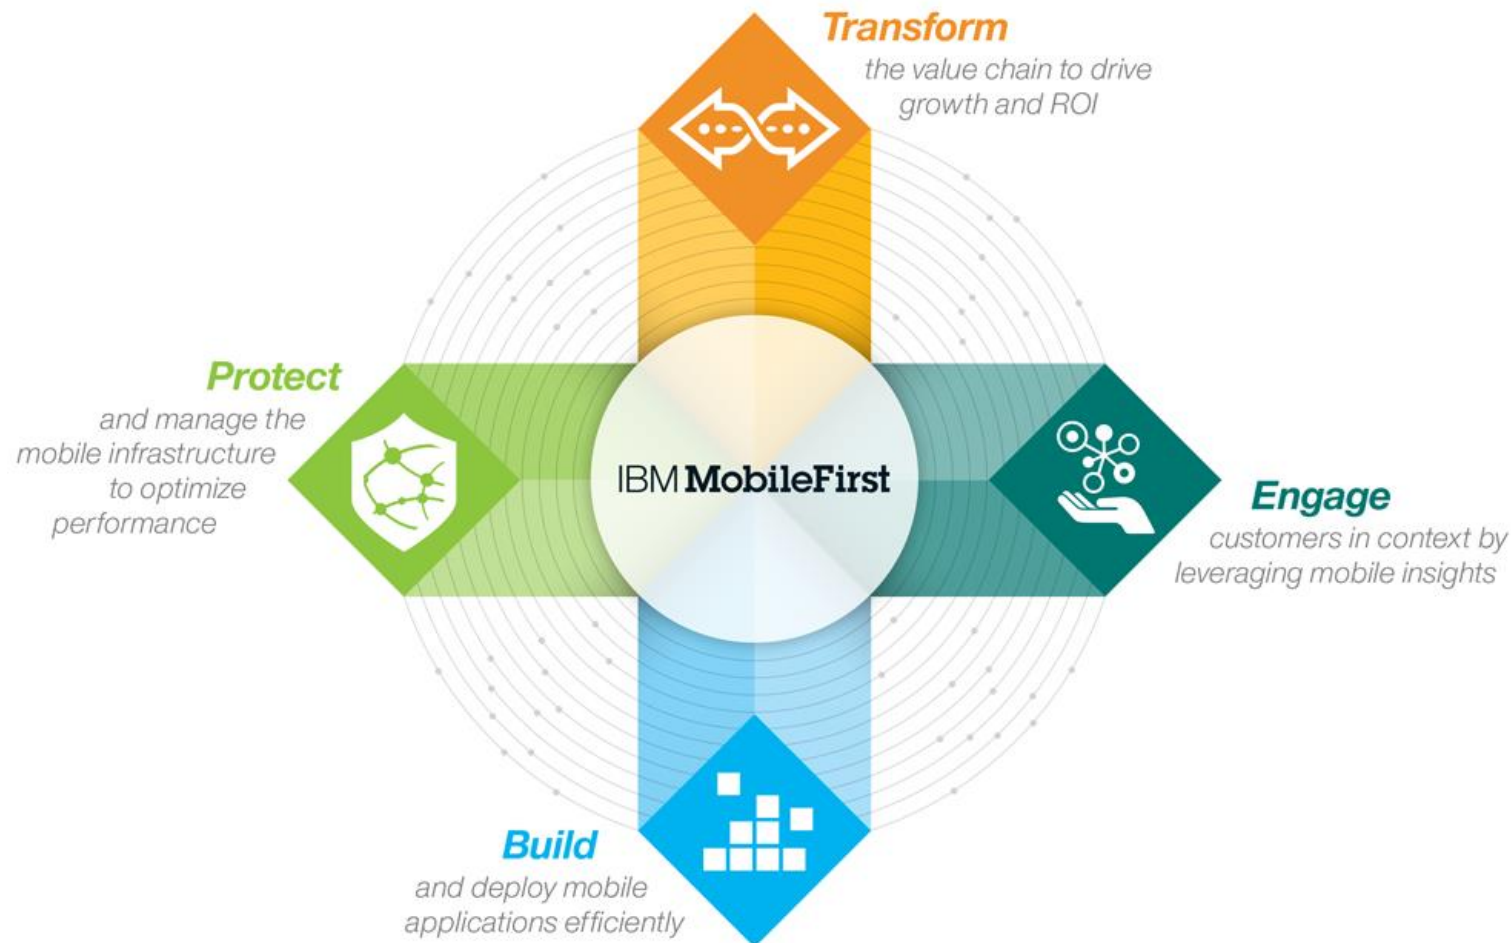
Transform
the value chain to drive growth and ROI

Protect
and manage the mobile infrastructure to optimize performance

IBM MobileFirst

Engage
customers in context by leveraging mobile insights

Build
and deploy mobile applications efficiently